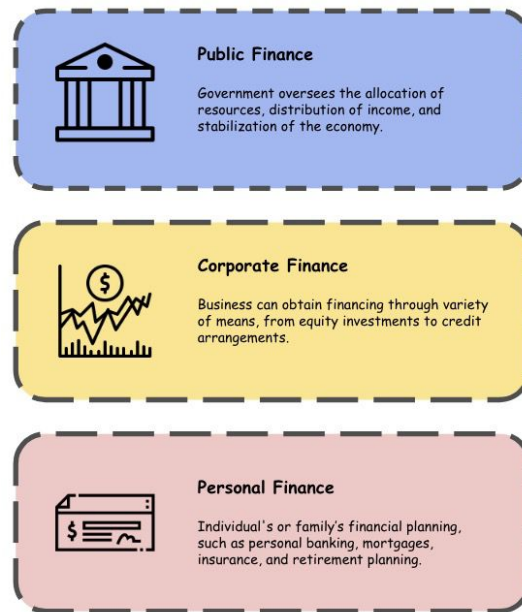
Public Finance

Government oversees the allocation of resources, distribution of income, and stabilization of the economy.

$

Corporate Finance

Business can obtain financing through variety of means, from equity investments to credit arrangements.

$

Personal Finance

Individual's or family's financial planning, such as personal banking, mortgages, insurance, and retirement planning.